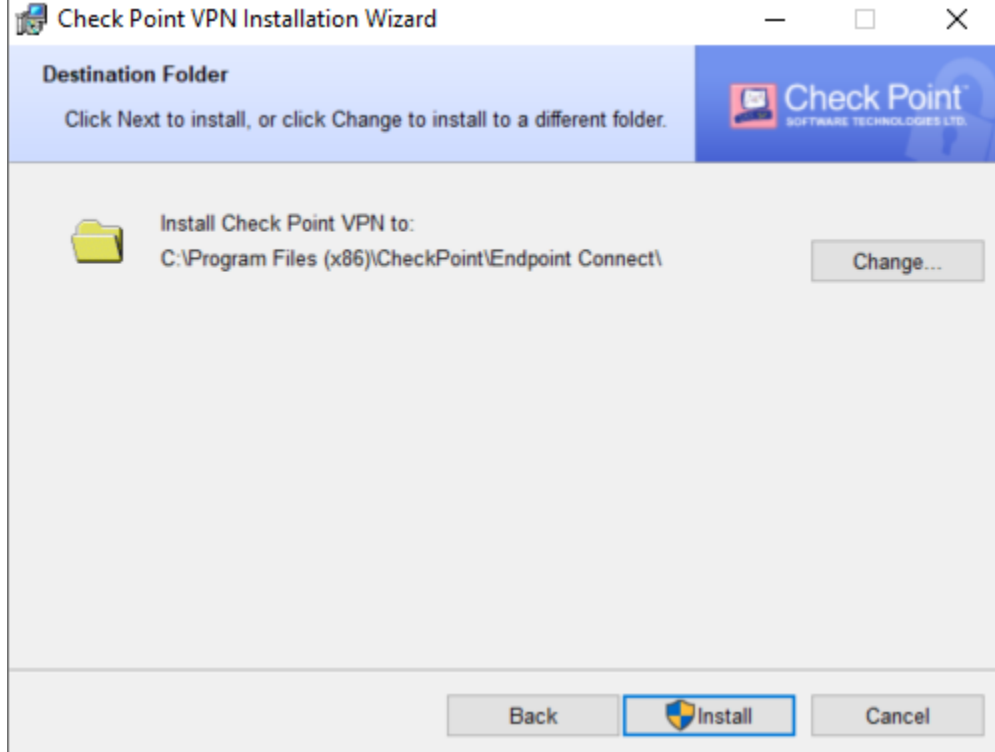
Check Point VPN Installation Wizard

Destination Folder

Click Next to install, or click Change to install to a different folder.

Check Point
SOFTWARE TECHNOLOGIES LTD.

Install Check Point VPN to:
C:\Program Files (x86)\CheckPoint\Endpoint Connect\

Change...

Back Install Cancel